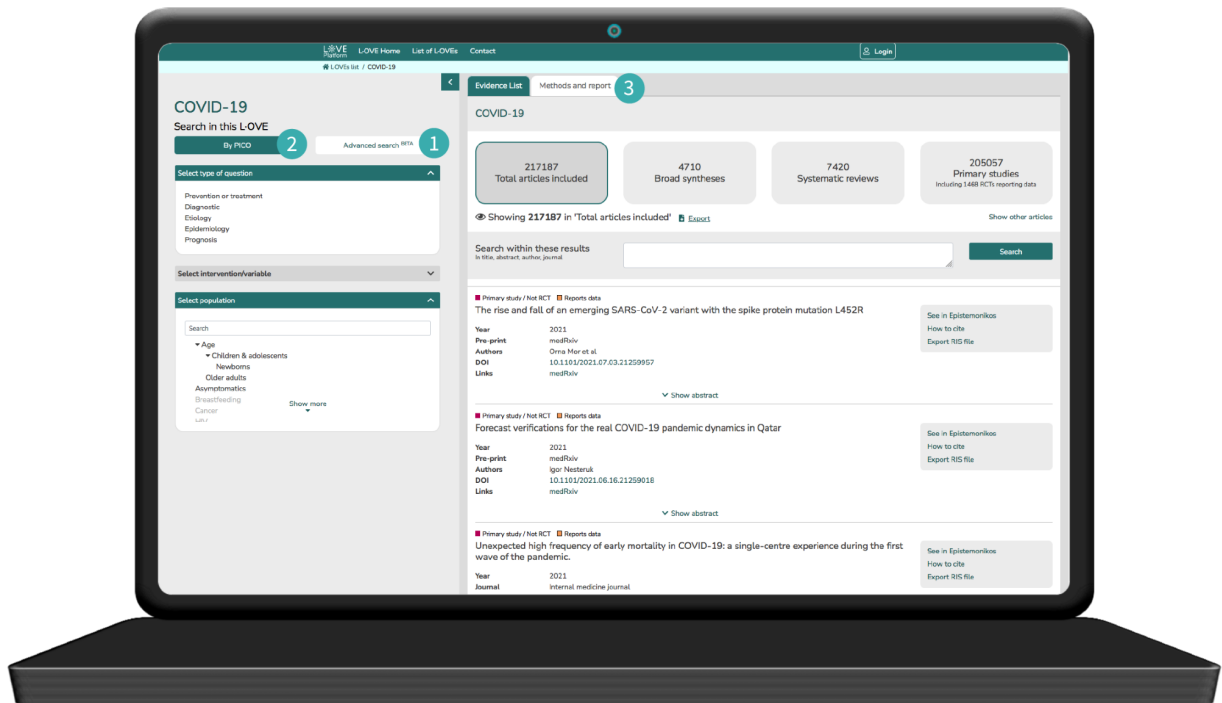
L·OVE Platform L·OVE Home List of L·OVEs Contact Login

LOVEs list / COVID-19

COVID-19

Search in this L·OVE

By PICO 2

Advanced search BETA 1

Select type of question

Prevention or treatment
Diagnostic
Etiology
Epidemiology
Prognosis

Select intervention/variable

Select population

Search

Age
Children & adolescents
Newborns
Older adults
Asymptomatics
Breastfeeding
Cancer

Show more

Evidence List

Methods and report 3

COVID-19

217187
Total articles included

4710
Broad syntheses

7420
Systematic reviews

205057
Primary studies
Including 1468 RCTs reporting data

Showing **217187** in 'Total articles included' Export

Show other articles

Search within these results
In title, abstract, author, journal

Search

Primary study / Not RCT Reports data

The rise and fall of an emerging SARS-CoV-2 variant with the spike protein mutation L452R

Year 2021
Pre-print medRxiv
Authors Orna Mor et al
DOI 10.1101/2021.07.03.21259957
Links medRxiv

See in Epistemonikos
How to cite
Export RIS file

Show abstract

Primary study / Not RCT Reports data

Forecast verifications for the real COVID-19 pandemic dynamics in Qatar

Year 2021
Pre-print medRxiv
Authors Igor Nesteruk
DOI 10.1101/2021.06.16.21259016
Links medRxiv

See in Epistemonikos
How to cite
Export RIS file

Show abstract

Primary study / Not RCT Reports data

Unexpected high frequency of early mortality in COVID-19: a single-centre experience during the first wave of the pandemic.

Year 2021
Journal Internal medicine journal

See in Epistemonikos
How to cite
Export RIS file